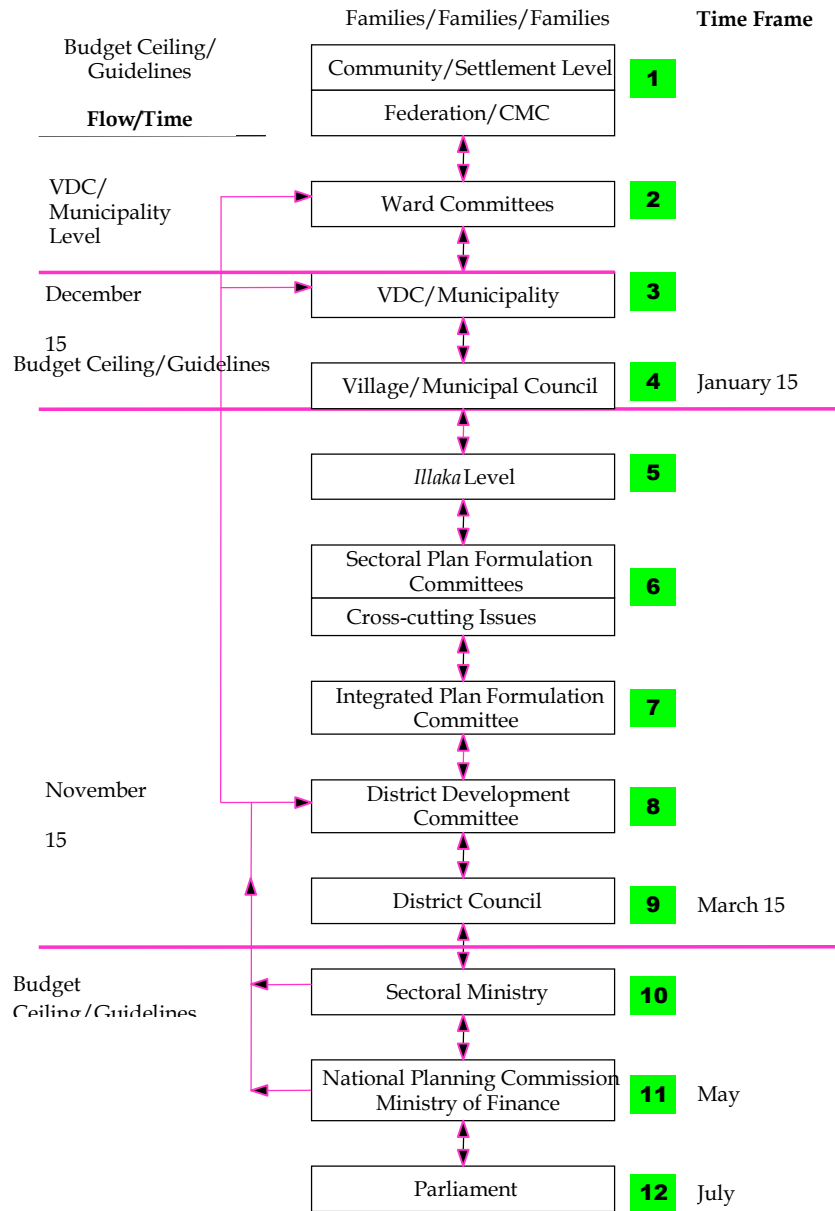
Families/Families/Families

Time Frame

Budget Ceiling/ Guidelines

Flow/Time

Community/Settlement Level

Federation/CMC

1

VDC/ Municipality Level

Ward Committees

2

December

15

VDC/Municipality

3

Budget Ceiling/Guidelines

Village/Municipal Council

4

January 15

*Illaka* Level

5

Sectoral Plan Formulation Committees

Cross-cutting Issues

6

Integrated Plan Formulation Committee

7

November

15

District Development Committee

8

District Council

9

March 15

Budget Ceiling/Guidelines

Sectoral Ministry

10

National Planning Commission Ministry of Finance

11

May

Parliament

12

July